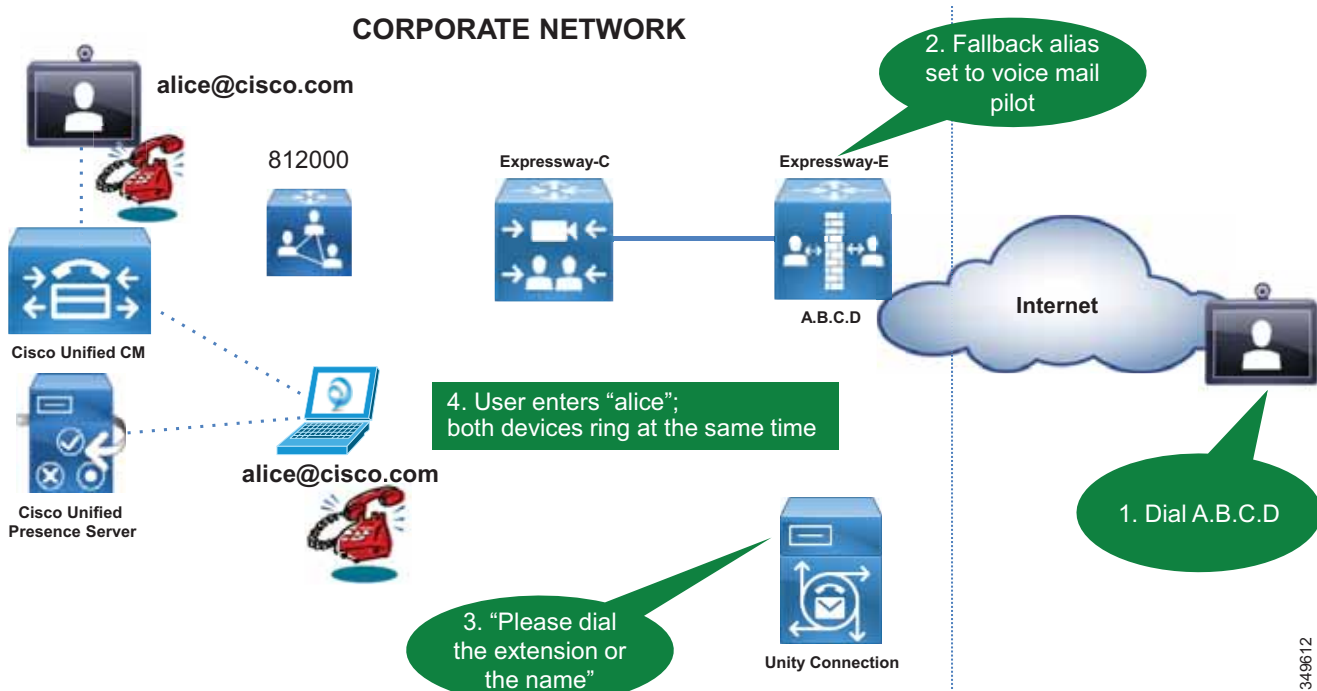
CORPORATE NETWORK

2. Fallback alias set to voice mail pilot

alice@cisco.com

812000

Expressway-C

Expressway-E

A.B.C.D

Internet

Cisco Unified CM

4. User enters “alice”; both devices ring at the same time

Cisco Unified Presence Server

alice@cisco.com

1. Dial A.B.C.D

3. “Please dial the extension or the name”

Unity Connection

349612